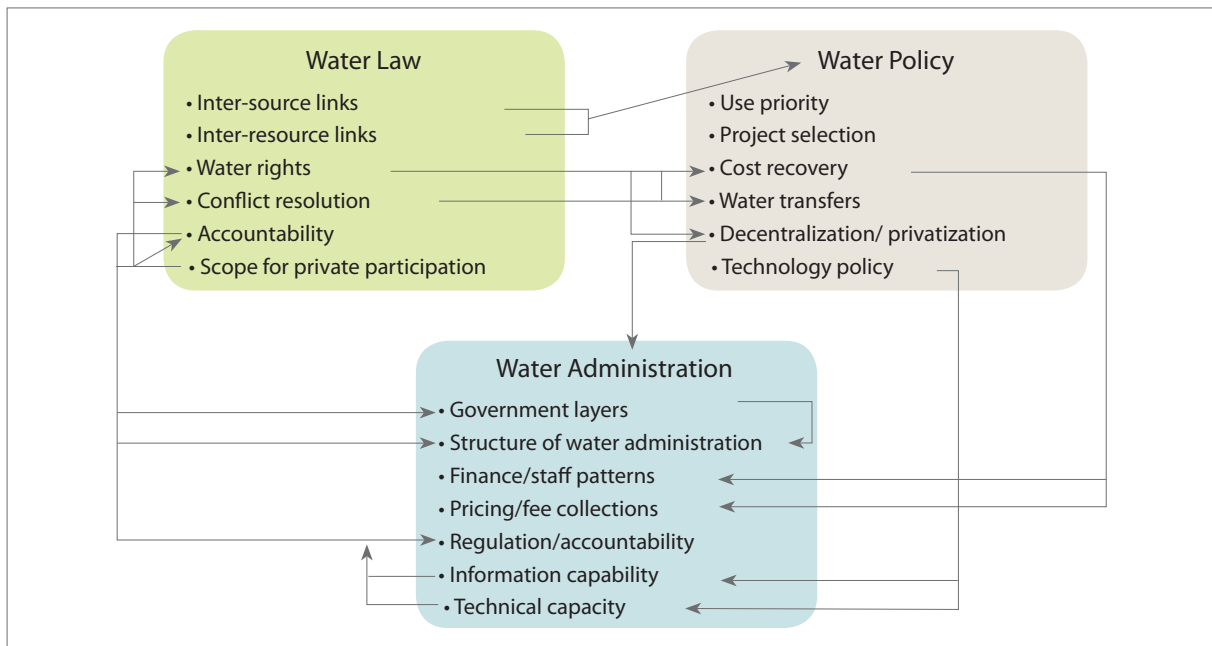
Water Law

- Inter-source links
- Inter-resource links
- Water rights
- Conflict resolution
- Accountability
- Scope for private participation

Water Policy

- Use priority
- Project selection
- Cost recovery
- Water transfers
- Decentralization/ privatization
- Technology policy

Water Administration

- Government layers
- Structure of water administration
- Finance/staff patterns
- Pricing/fee collections
- Regulation/accountability
- Information capability
- Technical capacity